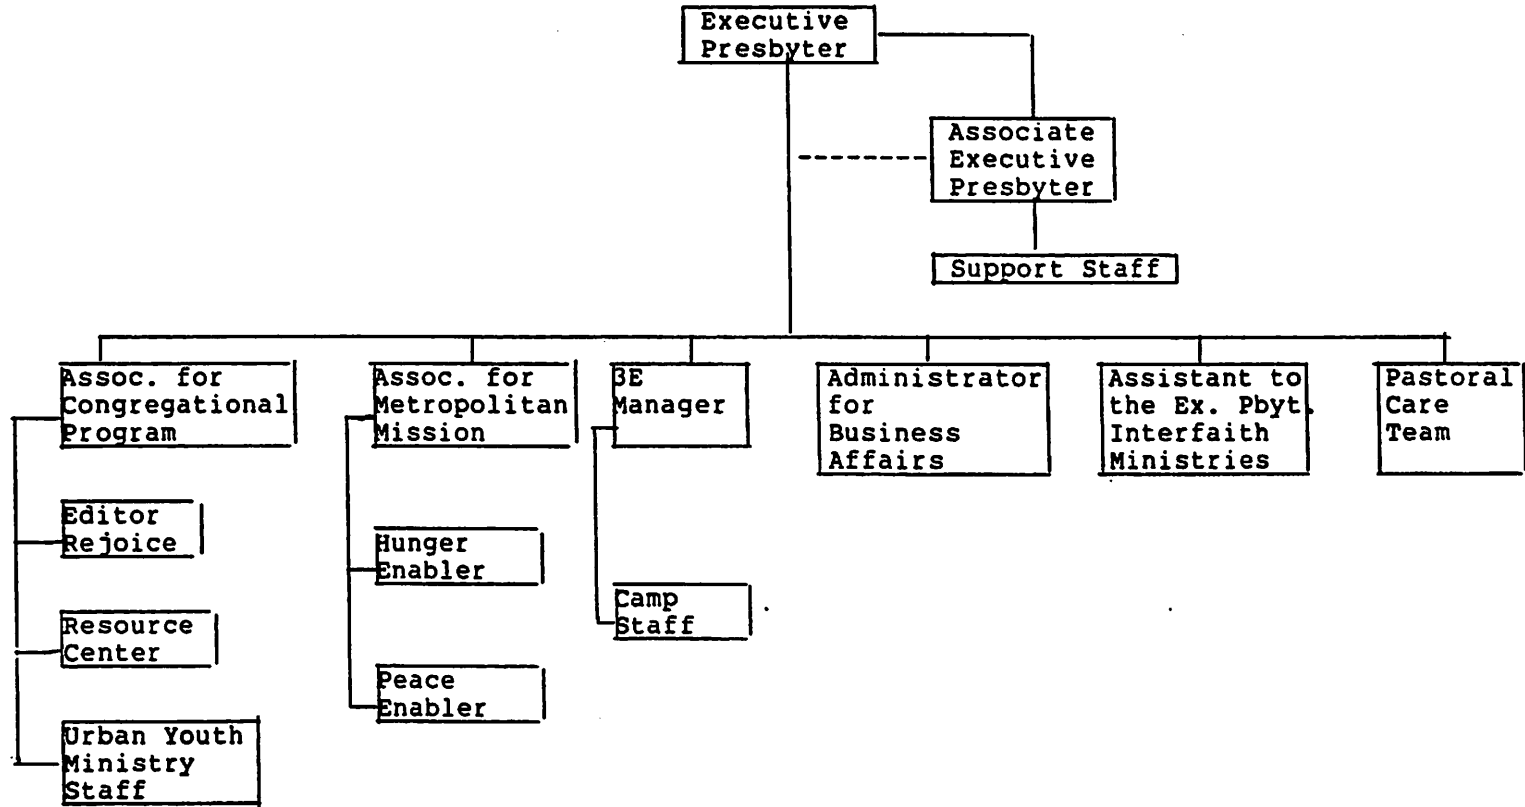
Executive Presbyter

Associate Executive Presbyter

Support Staff

Assoc. for Congregational Program

Editor Rejoice

Resource Center

Urban Youth Ministry Staff

Assoc. for Metropolitan Mission

Hunger Enabler

Peace Enabler

3E Manager

Camp Staff

Administrator for Business Affairs

Assistant to the Ex. Pbyt. Interfaith Ministries

Pastoral Care Team